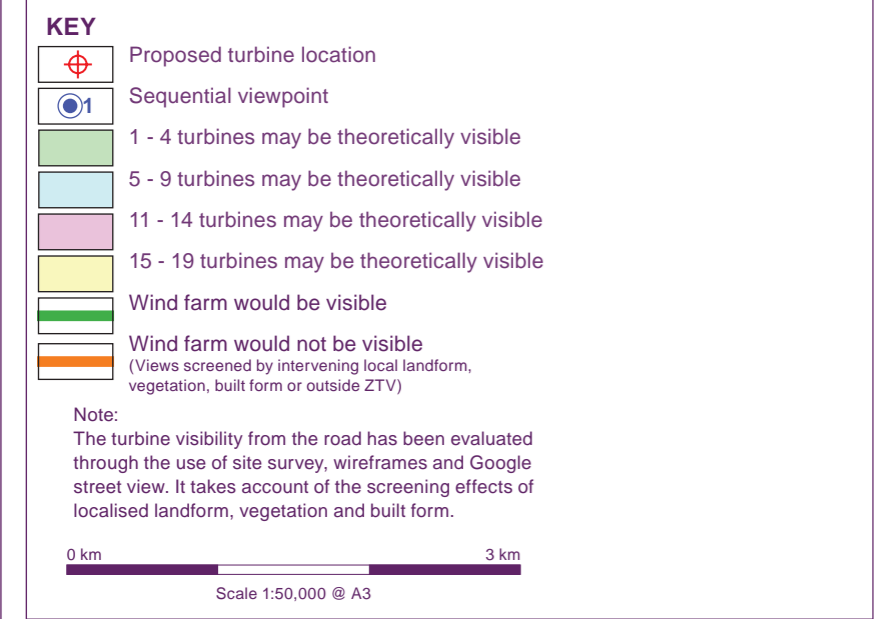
KEY

Proposed turbine location

1 Sequential viewpoint

1 - 4 turbines may be theoretically visible

5 - 9 turbines may be theoretically visible

11 - 14 turbines may be theoretically visible

15 - 19 turbines may be theoretically visible

Wind farm would be visible

Wind farm would not be visible
(Views screened by intervening local landform, vegetation, built form or outside ZTV)

Note:
The turbine visibility from the road has been evaluated through the use of site survey, wireframes and Google street view. It takes account of the screening effects of localised landform, vegetation and built form.

0 km

3 km

Scale 1:50,000 @ A3